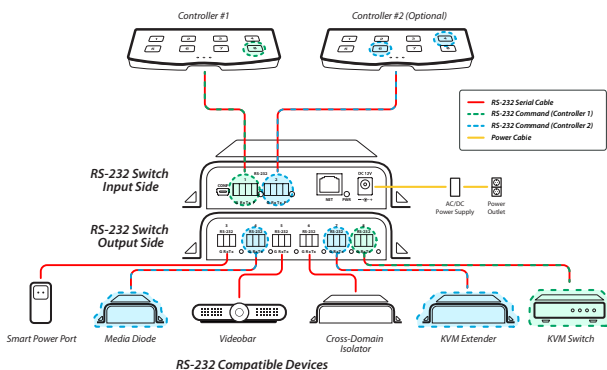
Controller #1

Controller #2 (Optional)

RS-232 Serial Cable
RS-232 Command (Controller 1)
RS-232 Command (Controller 2)
Power Cable

RS-232 Switch Input Side

RS-232 Switch Output Side

CONFIG
RS-232
1
2
NET
PWR
DC 12V

AC/DC Power Supply

Power Outlet

1
RS-232
2
RS-232
3
RS-232
4
RS-232
5
RS-232
6
RS-232

Smart Power Port

Media Diode

Videobar

Cross-Domain Isolator

KVM Extender

KVM Switch

RS-232 Compatible Devices